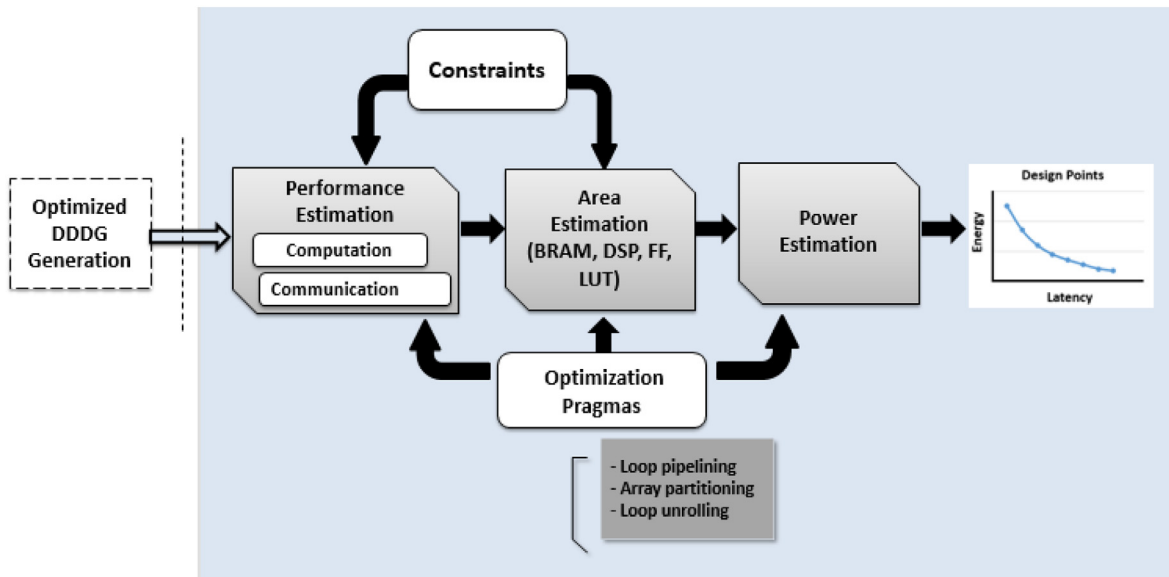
Constraints

Optimized DDDG Generation

Performance Estimation

Computation

Communication

Area Estimation (BRAM, DSP, FF, LUT)

Power Estimation

Design Points

Energy

Latency

Optimization Pragmas

- Loop pipelining
- Array partitioning
- Loop unrolling